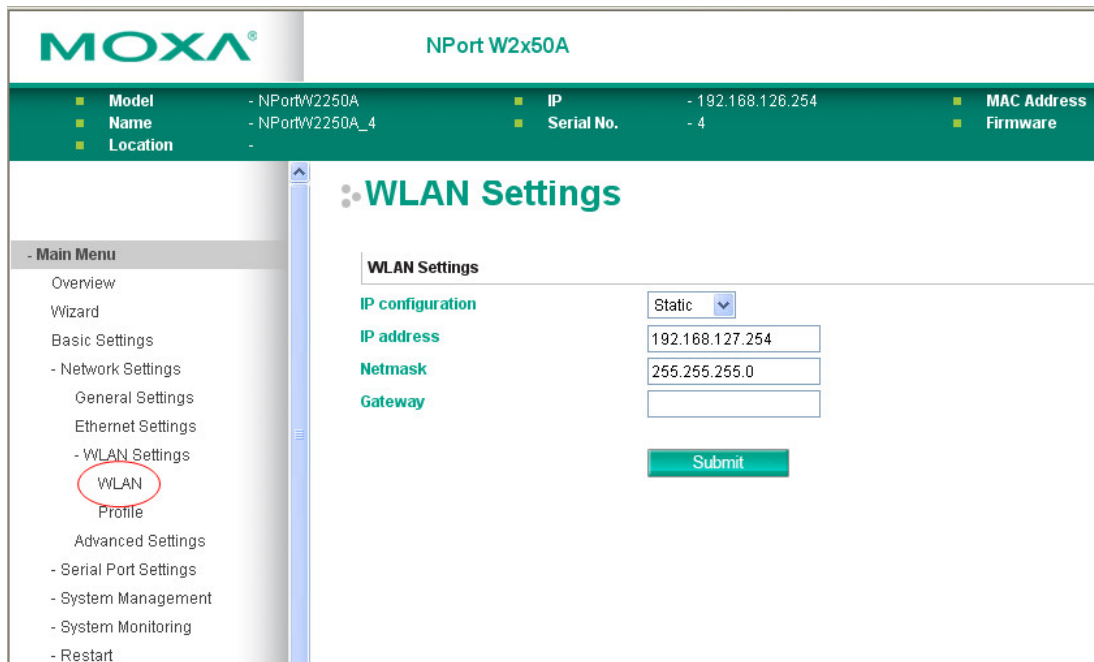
MOXA®

NPort W2x50A

Model - NPortW2250A
Name - NPortW2250A_4
Location -

IP - 192.168.126.254
Serial No. - 4

MAC Address
Firmware

WLAN Settings

- Main Menu
Overview
Wizard
Basic Settings
- Network Settings
General Settings
Ethernet Settings
- WLAN Settings
WLAN
Profile
Advanced Settings
- Serial Port Settings
- System Management
- System Monitoring
- Restart

WLAN Settings

| | |
|---|---|
| IP configuration | Static |
| IP address | 192.168.127.254 |
| Netmask | 255.255.255.0 |
| Gateway | |

Submit